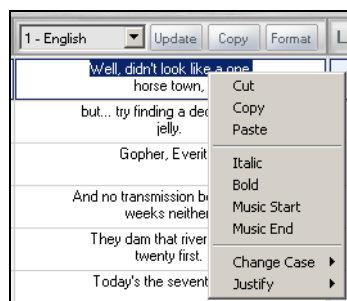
1 - English
Update
Copy
Format
L

Well, didn't look like a one horse town,

but... try finding a dec jelly.

Gopher, Everit

And no transmission b weeks neither

They dam that river twenty first.

Today's the sevent

Cut
Copy
Paste
Italic
Bold
Music Start
Music End
Change Case
Justify